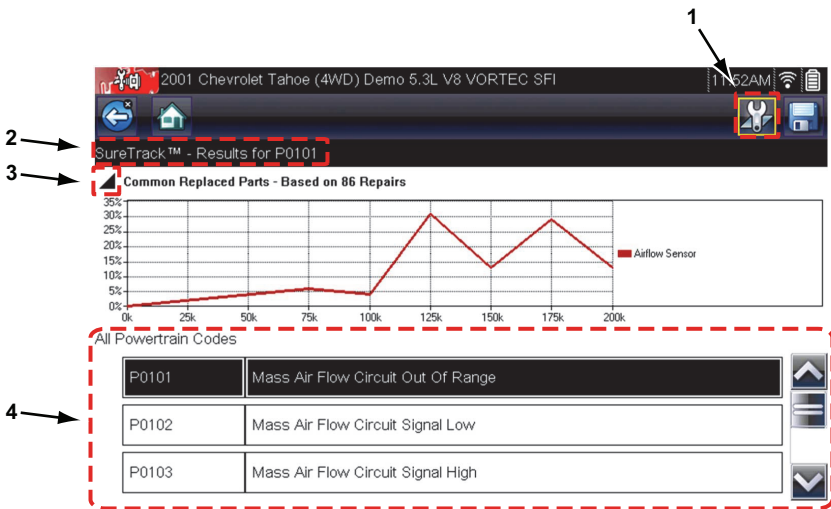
1

2001 Chevrolet Tahoe (4WD) Demo 5.3L V8 VORTEC SFI 11:52AM

2

SureTrack™ - Results for P0101

3

Common Replaced Parts - Based on 86 Repairs

35%
30%
25%
20%
15%
10%
5%
0%

0k 25k 50k 75k 100k 125k 150k 175k 200k

Airflow Sensor

4

All Powertrain Codes

| | |
|---|---|
| P0101 | Mass Air Flow Circuit Out Of Range |
| P0102 | Mass Air Flow Circuit Signal Low |
| P0103 | Mass Air Flow Circuit Signal High |